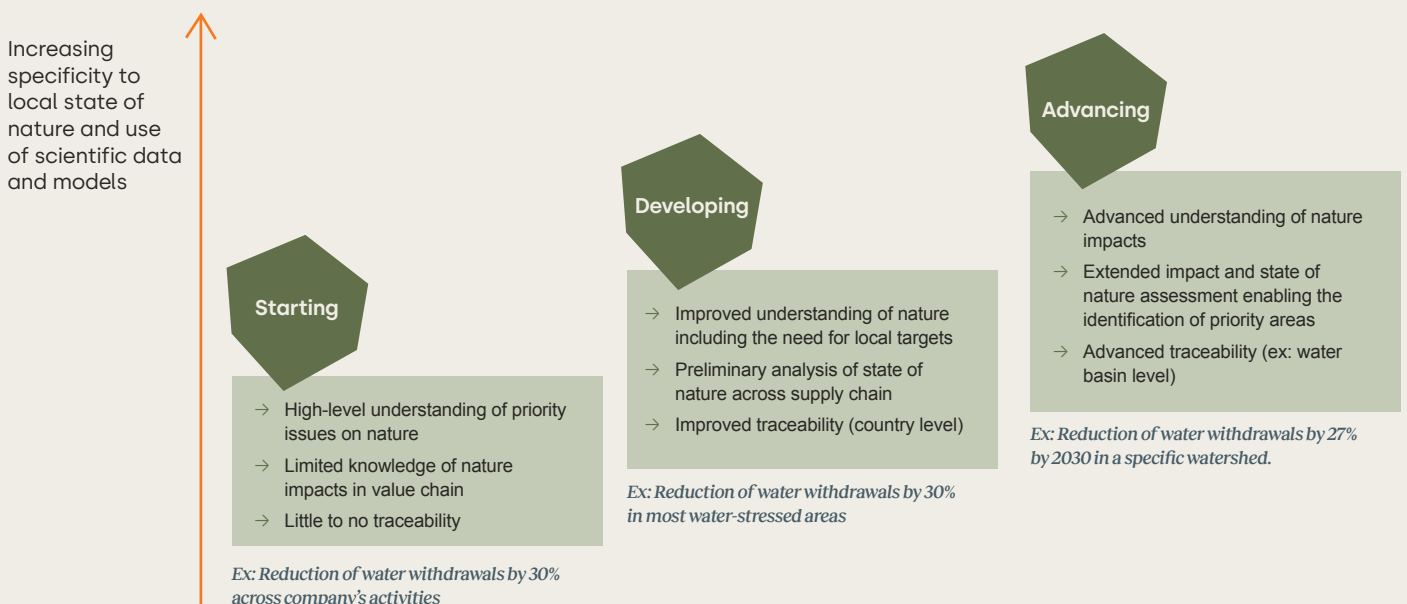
Increasing specificity to local state of nature and use of scientific data and models

Starting

→ High-level understanding of priority issues on nature
→ Limited knowledge of nature impacts in value chain
→ Little to no traceability

Ex: Reduction of water withdrawals by 30% across company's activities

Developing

→ Improved understanding of nature including the need for local targets
→ Preliminary analysis of state of nature across supply chain
→ Improved traceability (country level)

Ex: Reduction of water withdrawals by 30% in most water-stressed areas

Advancing

→ Advanced understanding of nature impacts
→ Extended impact and state of nature assessment enabling the identification of priority areas
→ Advanced traceability (ex: water basin level)

Ex: Reduction of water withdrawals by 27% by 2030 in a specific watershed.